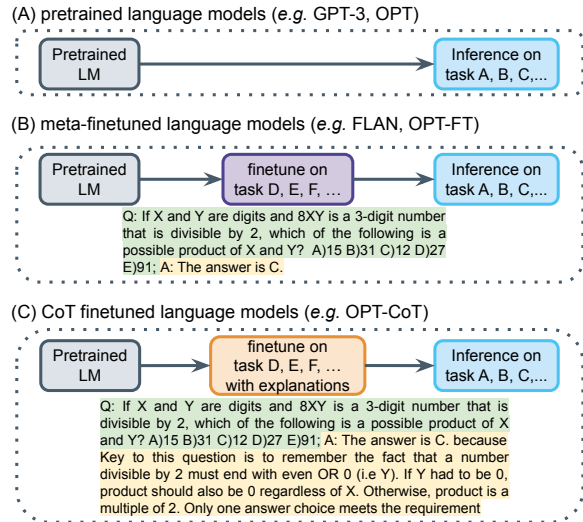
(A) pretrained language models (e.g. GPT-3, OPT)

Pretrained LM

Inference on task A, B, C,...

(B) meta-finetuned language models (e.g. FLAN, OPT-FT)

Pretrained LM

finetune on task D, E, F, ...

Inference on task A, B, C,...

Q: If X and Y are digits and 8XY is a 3-digit number that is divisible by 2, which of the following is a possible product of X and Y? A)15 B)31 C)12 D)27 E)91; A: The answer is C.

(C) CoT finetuned language models (e.g. OPT-CoT)

Pretrained LM

finetune on task D, E, F, ... with explanations

Inference on task A, B, C,...

Q: If X and Y are digits and 8XY is a 3-digit number that is divisible by 2, which of the following is a possible product of X and Y? A)15 B)31 C)12 D)27 E)91; A: The answer is C. because Key to this question is to remember the fact that a number divisible by 2 must end with even OR 0 (i.e Y). If Y had to be 0, product should also be 0 regardless of X. Otherwise, product is a multiple of 2. Only one answer choice meets the requirement